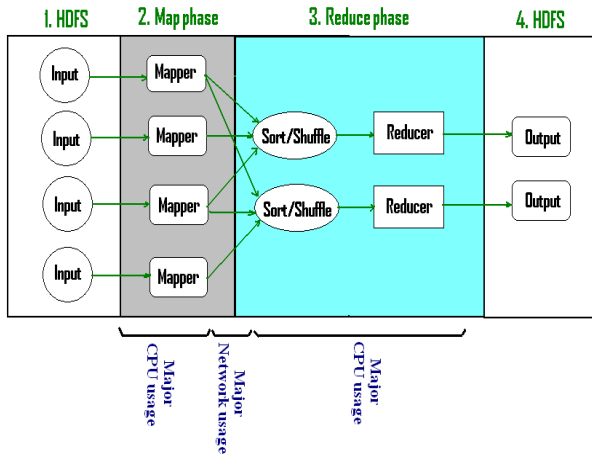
1. HDFS

2. Map phase

3. Reduce phase

4. HDFS

Input

Input

Input

Input

Mapper

Mapper

Mapper

Mapper

Sort/Shuffle

Sort/Shuffle

Reducer

Reducer

Output

Output

Major CPU usage

Major Network usage

Major CPU usage